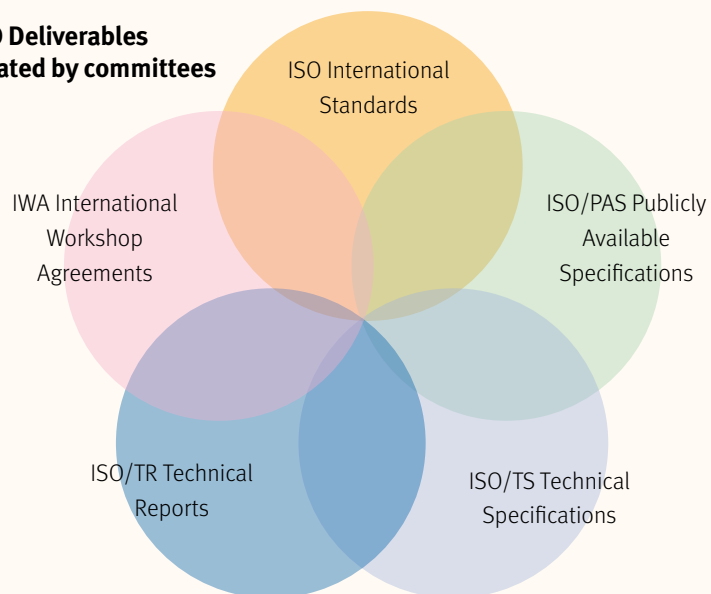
O Deliverables ated by committees

ISO International Standards

IWA International Workshop Agreements

ISO/PAS Publicly Available Specifications

ISO/TR Technical Reports

ISO/TS Technical Specifications